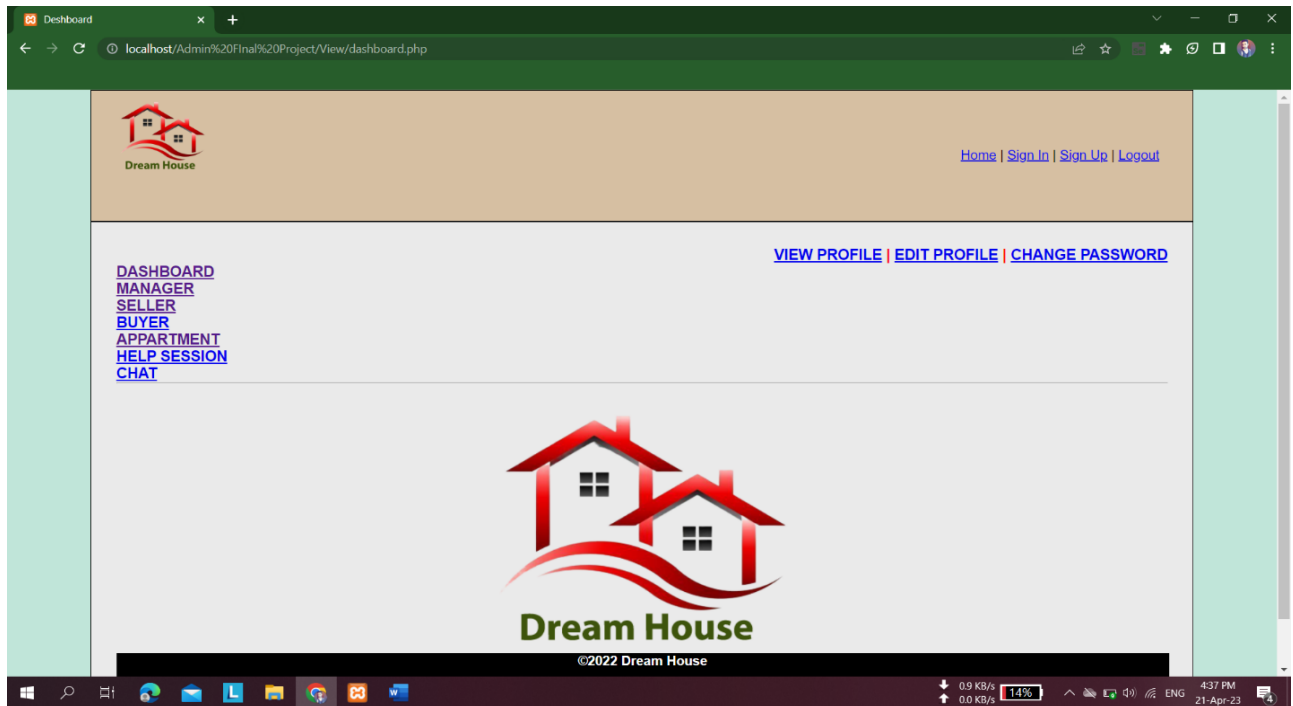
Deshboard

localhost/Admin%20FInal%20Project/View/dashboard.php

Dream House

Home | Sign In | Sign Up | Logout

VIEW PROFILE | EDIT PROFILE | CHANGE PASSWORD

DASHBOARD
MANAGER
SELLER
BUYER
APPARTMENT
HELP SESSION
CHAT

Dream House

©2022 Dream House

0.9 KB/s
0.0 KB/s
14%
ENG
4:37 PM
21-Apr-23
4